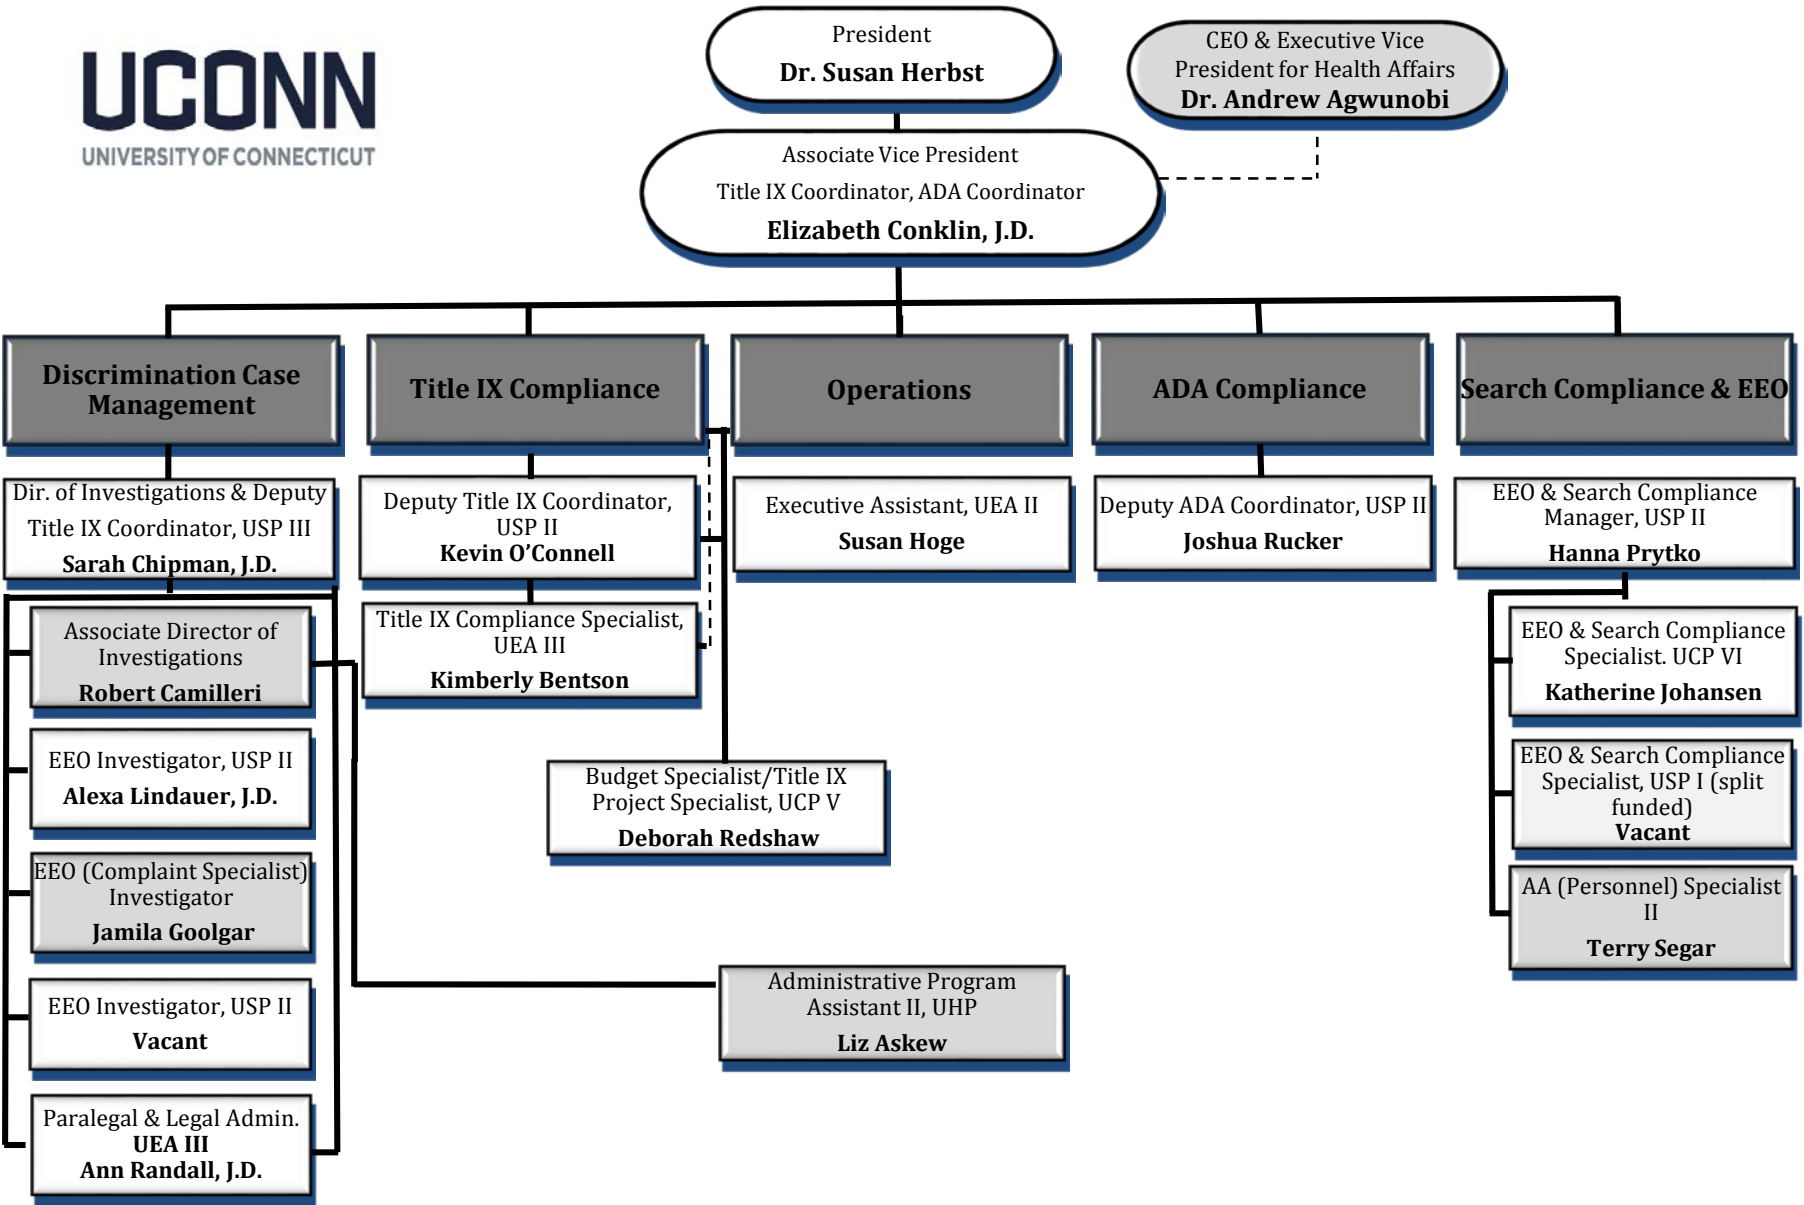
UCONN
UNIVERSITY OF CONNECTICUT

President
Dr. Susan Herbst

CEO & Executive Vice President for Health Affairs
Dr. Andrew Agwunobi

Associate Vice President
Title IX Coordinator, ADA Coordinator
Elizabeth Conklin, J.D.

Discrimination Case Management

Title IX Compliance

Operations

ADA Compliance

Search Compliance & EEO

Dir. of Investigations & Deputy Title IX Coordinator, USP III
Sarah Chipman, J.D.

Associate Director of Investigations
Robert Camilleri

EEO Investigator, USP II
Alexa Lindauer, J.D.

EEO (Complaint Specialist) Investigator
Jamila Goolgar

EEO Investigator, USP II
Vacant

Paralegal & Legal Admin. UEA III
Ann Randall, J.D.

Deputy Title IX Coordinator, USP II
Kevin O'Connell

Title IX Compliance Specialist, UEA III
Kimberly Bentson

Budget Specialist/Title IX Project Specialist, UCP V
Deborah Redshaw

Executive Assistant, UEA II
Susan Hoge

Administrative Program Assistant II, UHP
Liz Askew

Deputy ADA Coordinator, USP II
Joshua Rucker

EEO & Search Compliance Manager, USP II
Hanna Prytko

EEO & Search Compliance Specialist. UCP VI
Katherine Johansen

EEO & Search Compliance Specialist, USP I (split funded)
Vacant

AA (Personnel) Specialist II
Terry Segar